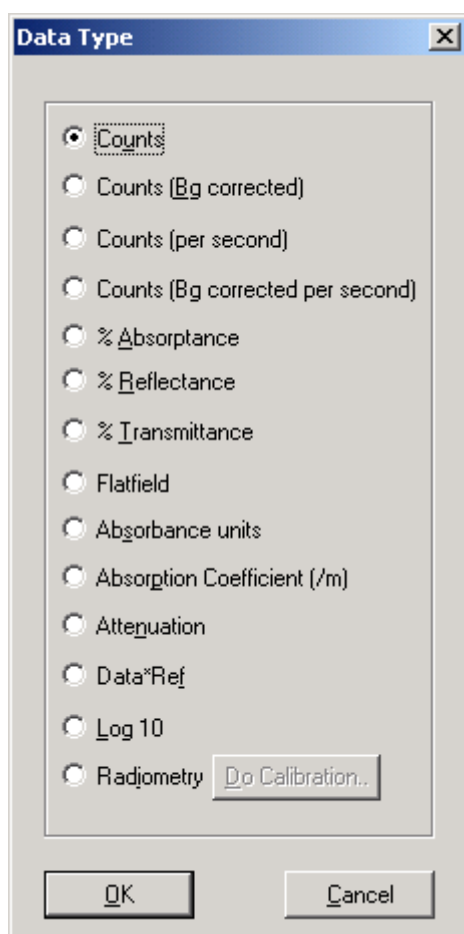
Data Type

Counts

Counts (Bg corrected)

Counts (per second)

Counts (Bg corrected per second)

% Absorptance

% Reflectance

% Transmittance

Flatfield

Absorbance units

Absorption Coefficient (/m)

Attenuation

Data*Ref

Log 10

Radiometry

Do Calibration..

OK

Cancel